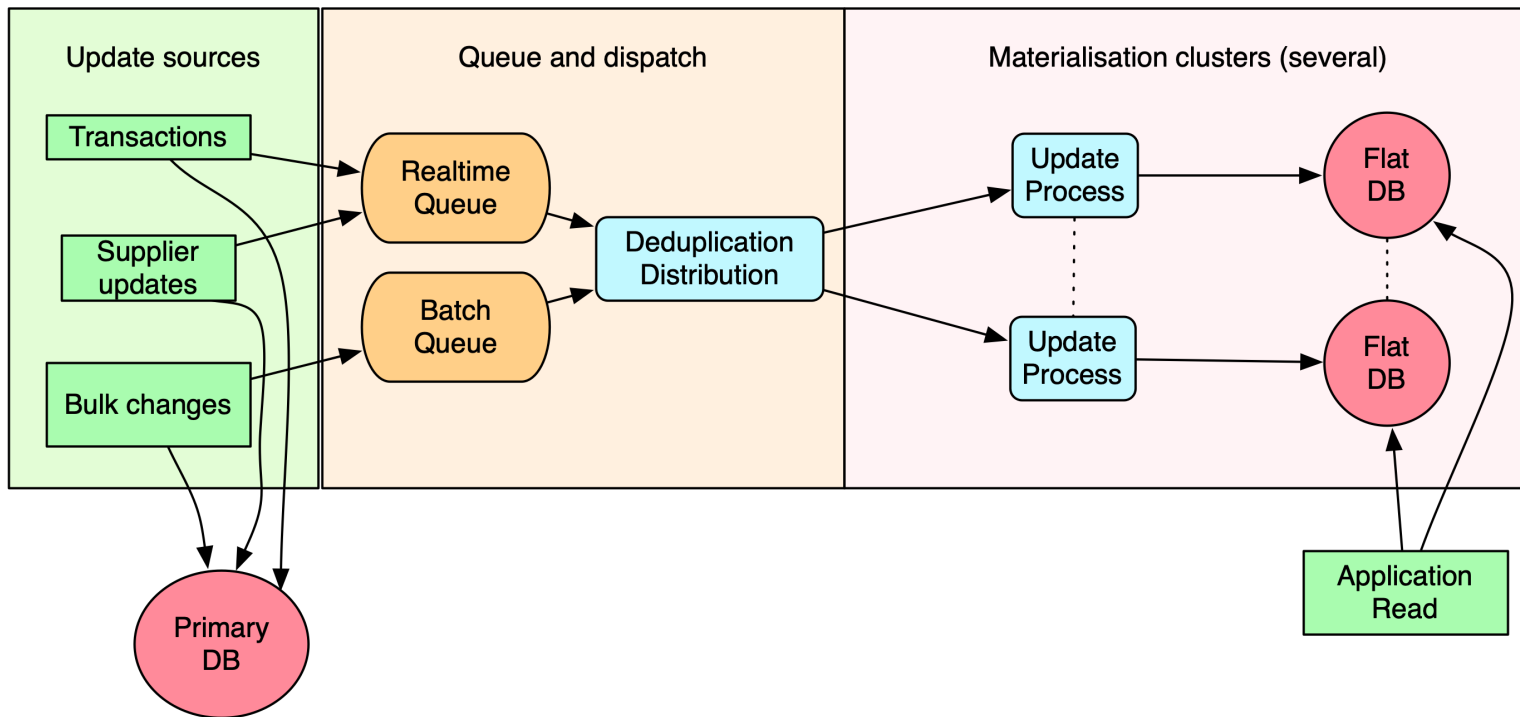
Update sources

Transactions

Supplier updates

Bulk changes

Queue and dispatch

Realtime Queue

Batch Queue

Deduplication Distribution

Materialisation clusters (several)

Update Process

Update Process

Flat DB

Flat DB

Primary DB

Application Read